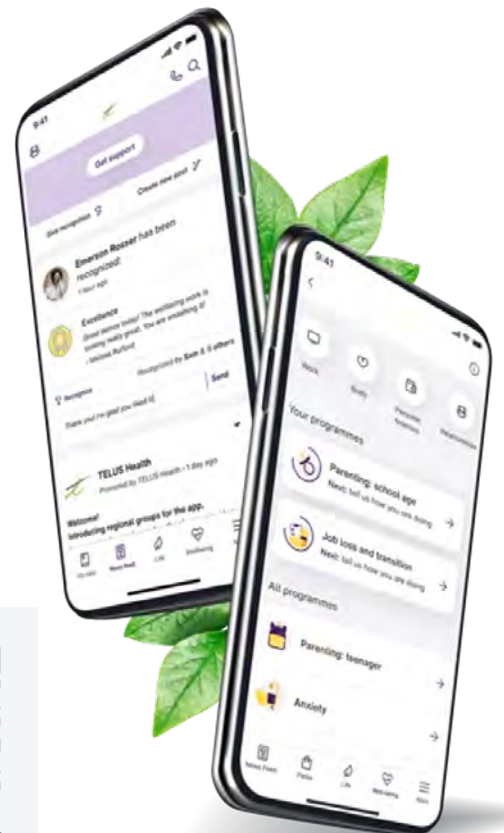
9:41

Get support

Give recognition

Create new post

Emerson Rosser has been recognized

1 hour ago

Excellence

Great demo today! The wellbeing work is looking really great. You are smashing it!

- Melissa Burford

Recognize

Recognized by Sam & 3 others

Thank you! I'm glad you liked it

Send

TELUS Health

Posted by TELUS Health • 1 day ago

Welcome!

Introducing regional groups for the app.

My data

News feed

Life

Wellbeing

9:41

Work

Body

Personal finances

Relationships

Your programmes

Parenting: school age

Next: tell us how you are doing

Job loss and transition

Next: tell us how you are doing

All programmes

Parenting: teenager

Anxiety

News Feed

Perks

Life

Wellbeing

More